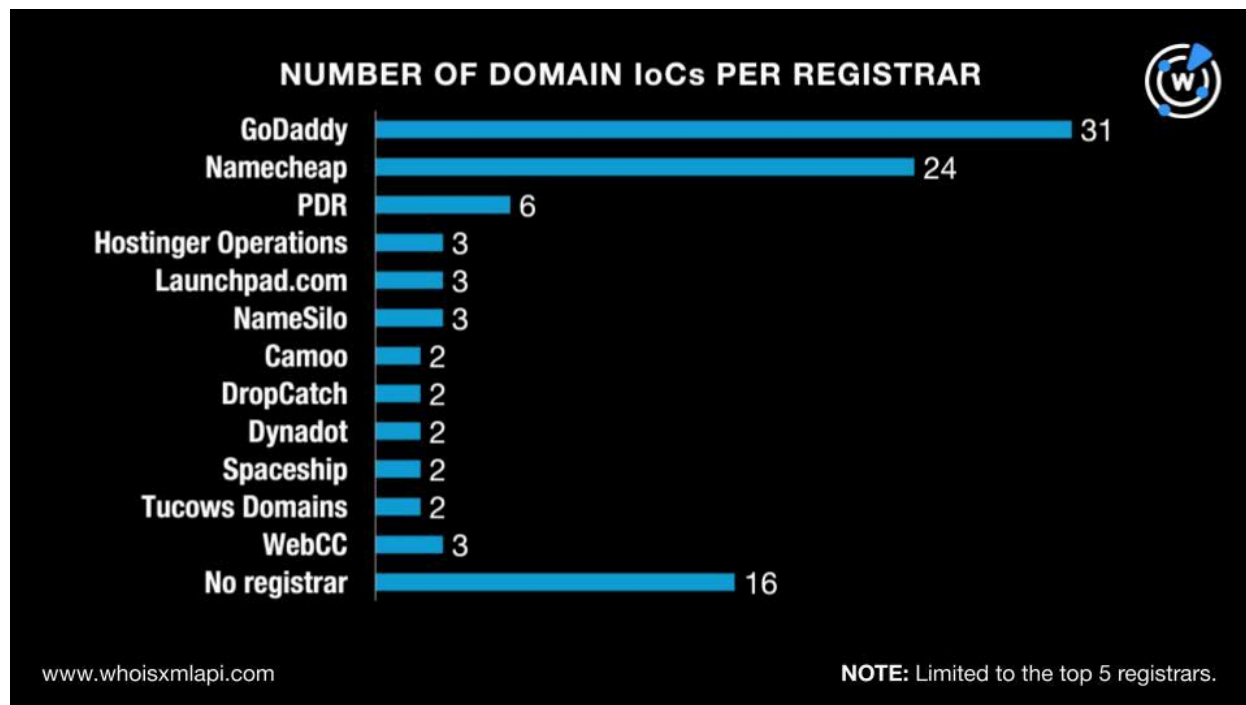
NUMBER OF DOMAIN IoCs PER REGISTRAR

W

| Registrar | Count |
|---|---|
| GoDaddy | 31 |
| Namecheap | 24 |
| PDR | 6 |
| Hostinger Operations | 3 |
| Launchpad.com | 3 |
| NameSilo | 3 |
| Camoo | 2 |
| DropCatch | 2 |
| Dynadot | 2 |
| Spaceship | 2 |
| Tucows Domains | 2 |
| WebCC | 3 |
| No registrar | 16 |

www.whoisxmlapi.com

NOTE: Limited to the top 5 registrars.